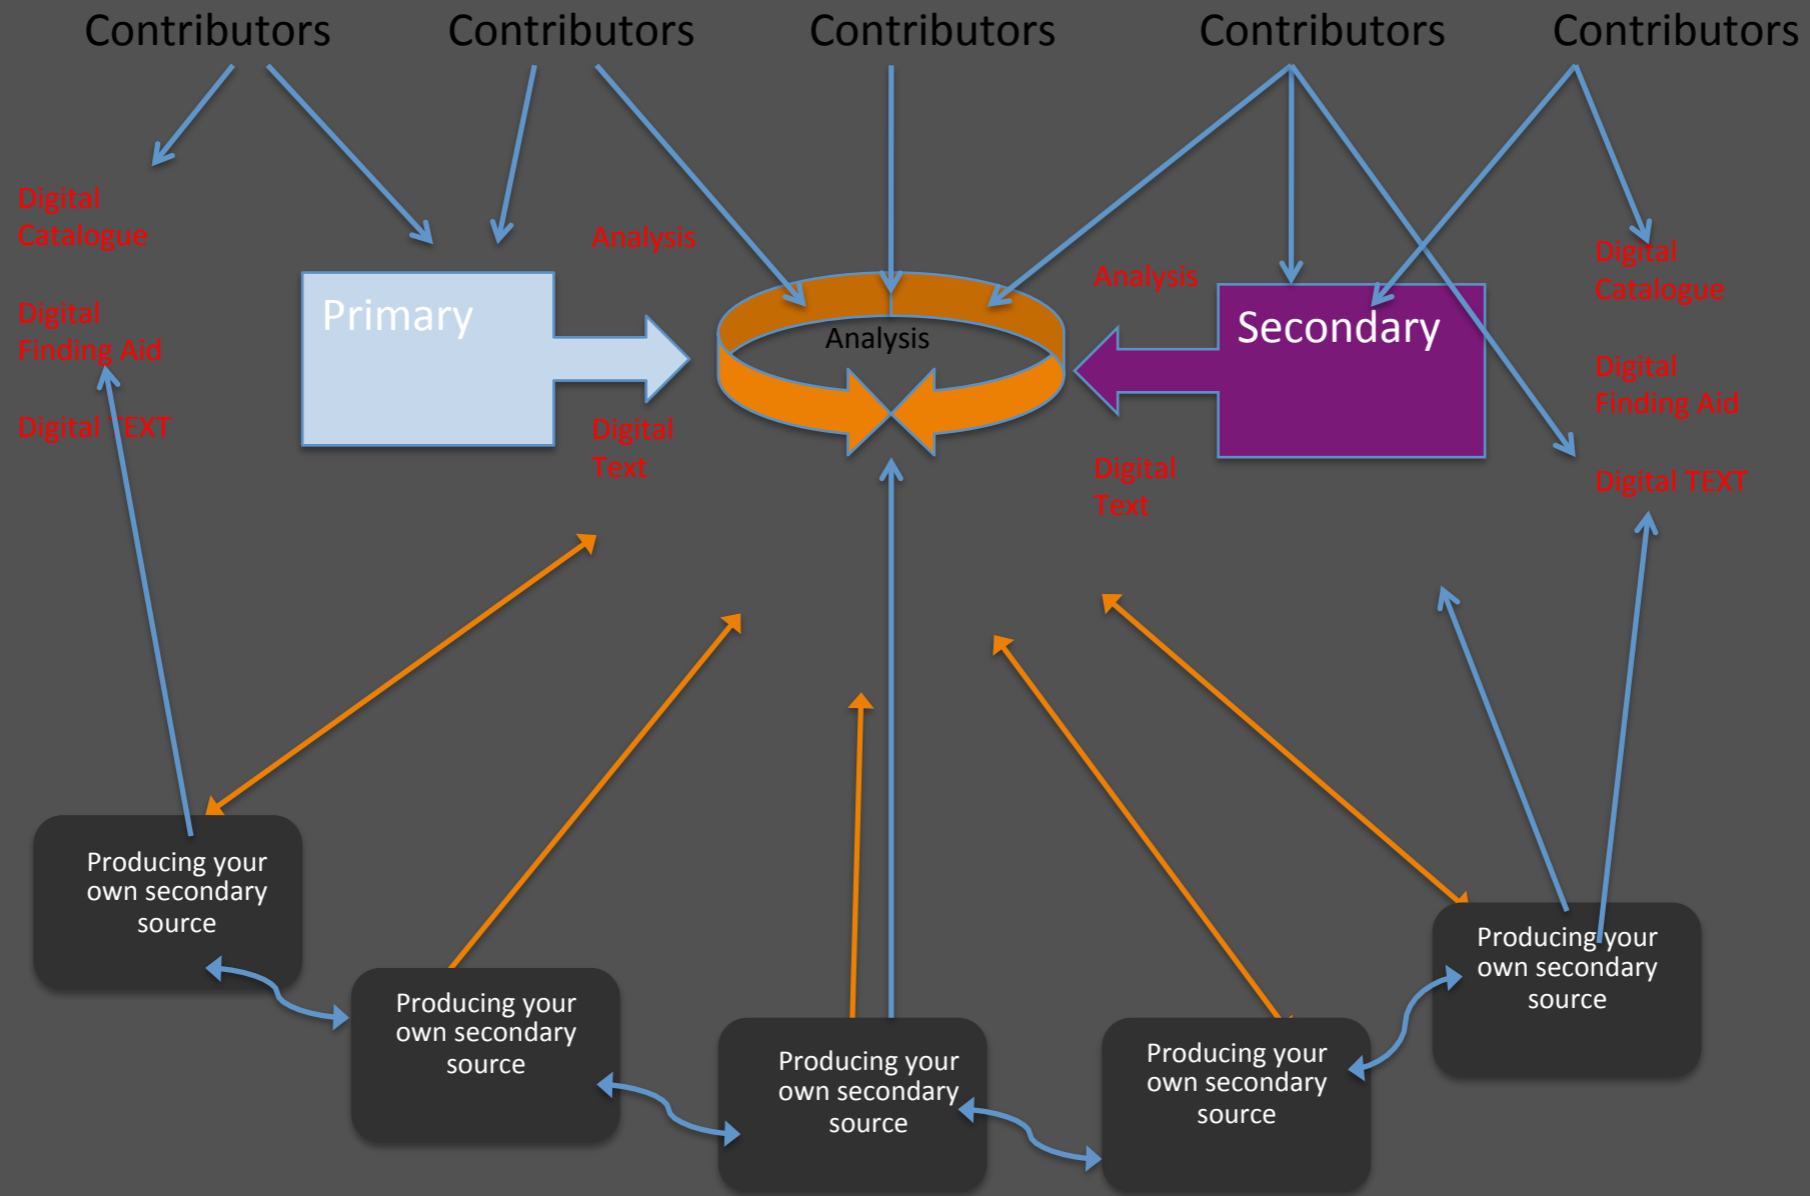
Contributors Contributors Contributors Contributors Contributors

Digital Catalogue

Digital Finding Aid

Digital TEXT

Primary

Analysis

Digital Text

Analysis

Analysis

Digital Text

Secondary

Digital Catalogue

Digital Finding Aid

Digital TEXT

Producing your own secondary source

Producing your own secondary source

Producing your own secondary source

Producing your own secondary source

Producing your own secondary source